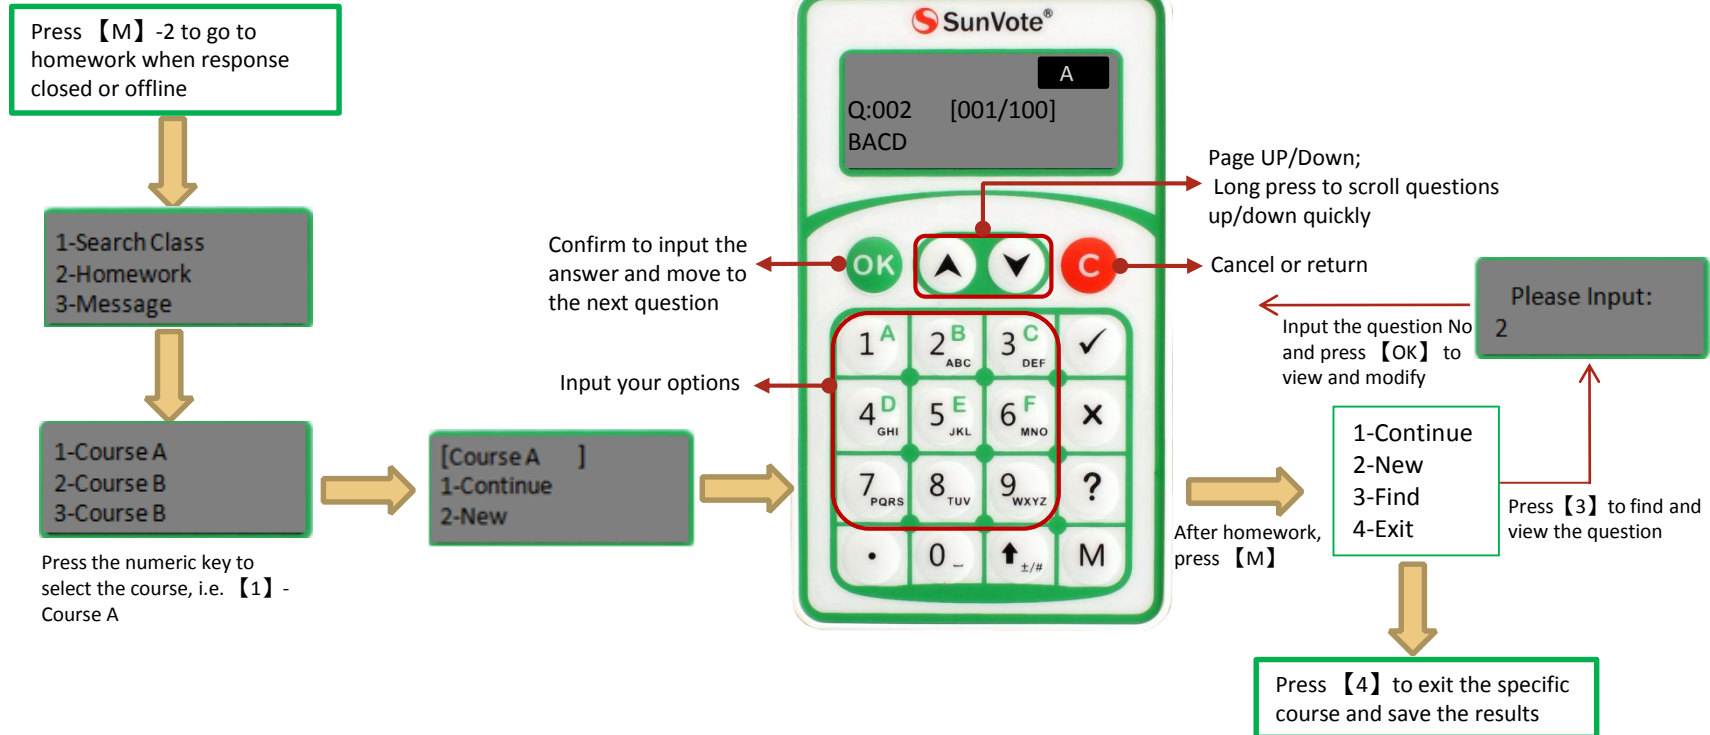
Press 【M】-2 to go to homework when response closed or offline

1-Search Class
2-Homework
3-Message

1-Course A
2-Course B
3-Course B

Press the numeric key to select the course, i.e. 【1】-Course A

[Course A ]
1-Continue
2-New

SunVote®

A

Q:002 [001/100]
BACD

OK

C

1 A
2 B ABC
3 C DEF
✓
4 D GHI
5 E JKL
6 F MNO
×
7 PQRS
8 TUV
9 WXYZ
?
•
0 _
±/#
M

Confirm to input the answer and move to the next question

Input your options

Page UP/Down;
Long press to scroll questions up/down quickly

Cancel or return

Please Input:
2

Input the question No and press 【OK】 to view and modify

After homework, press 【M】

1-Continue
2-New
3-Find
4-Exit

Press【3】to find and view the question

Press 【4】 to exit the specific course and save the results